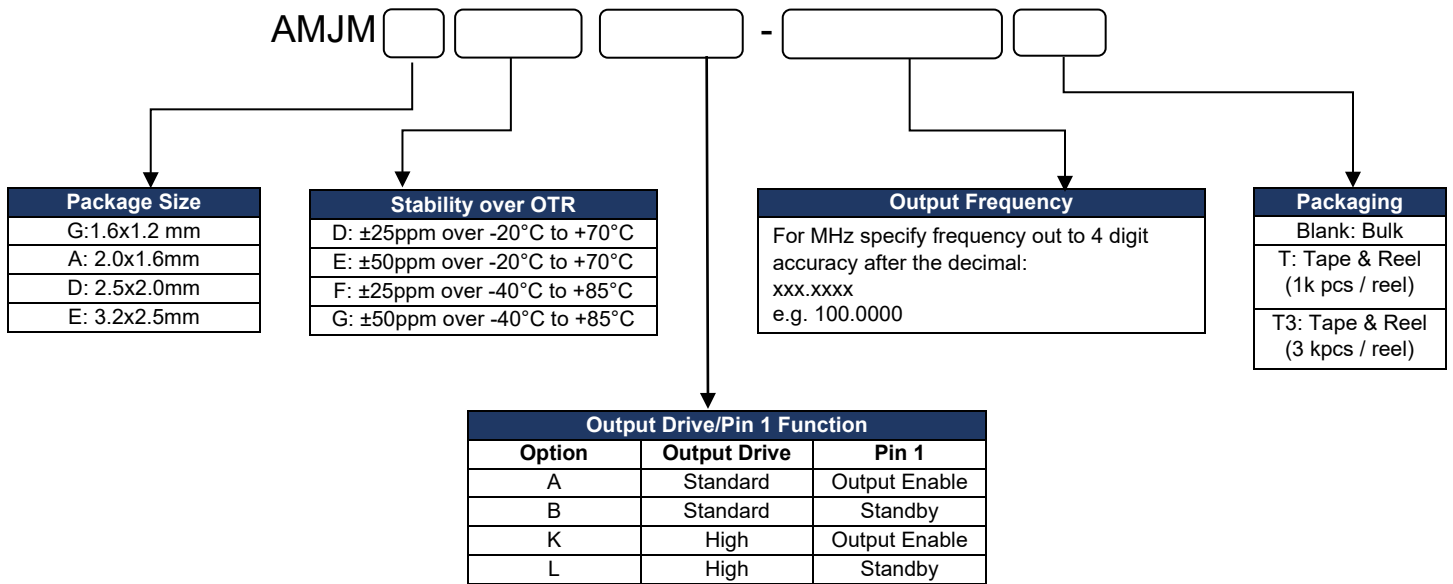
AMJM -

| Package Size |
|---|
| G:1.6x1.2 mm |
| A: 2.0x1.6mm |
| D: 2.5x2.0mm |
| E: 3.2x2.5mm |

| Stability over OTR |
|---|
| D: ±25ppm over -20°C to +70°C |
| E: ±50ppm over -20°C to +70°C |
| F: ±25ppm over -40°C to +85°C |
| G: ±50ppm over -40°C to +85°C |

Output Frequency

For MHz specify frequency out to 4 digit accuracy after the decimal:
xxx.xxxx
e.g. 100.0000

| Packaging |
|---|
| Blank: Bulk |
| T: Tape & Reel (1k pcs / reel) |
| T3: Tape & Reel (3 kpcs / reel) |

Output Drive/Pin 1 Function

| Option | Output Drive | Pin 1 |
|---|---|---|
| A | Standard | Output Enable |
| B | Standard | Standby |
| K | High | Output Enable |
| L | High | Standby |